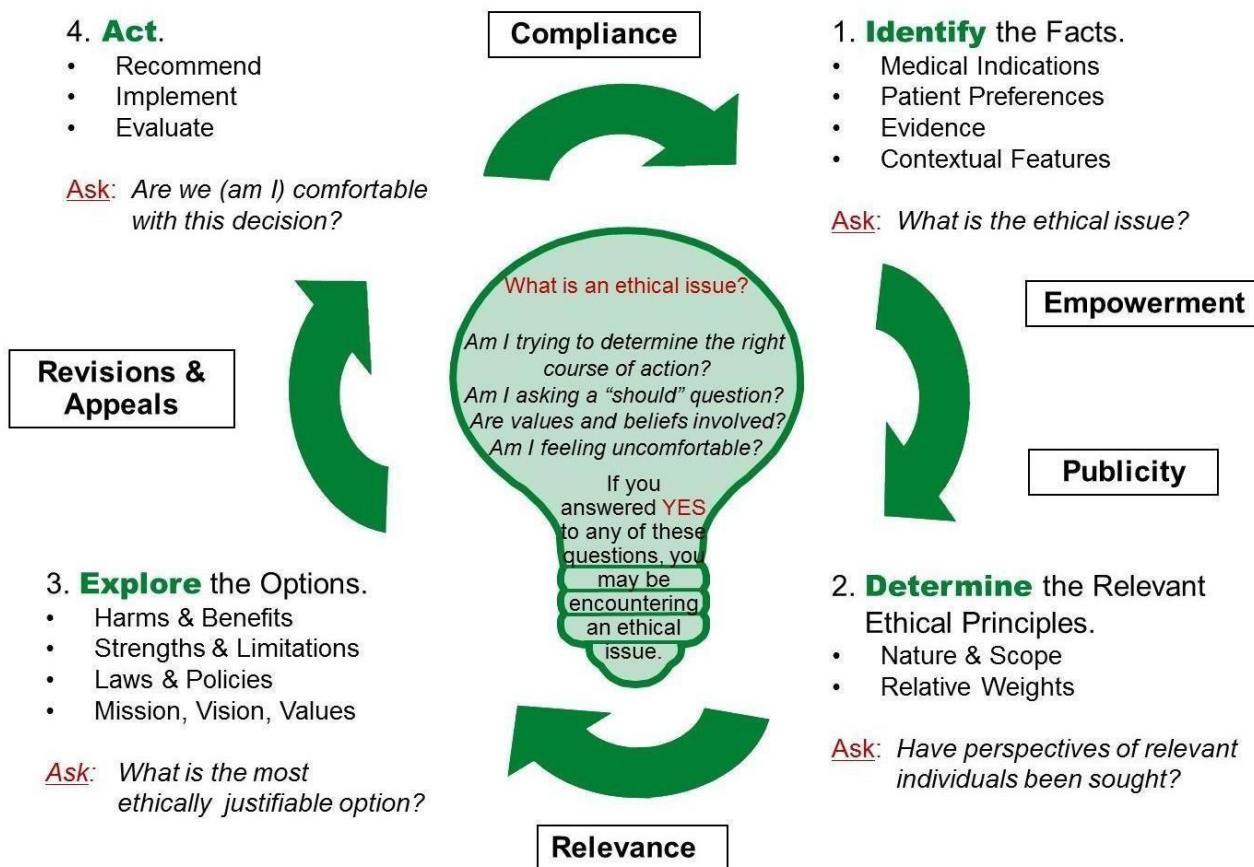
4. Act.
- Recommend
- Implement
- Evaluate

Ask: Are we (am I) comfortable with this decision?

Compliance

1. Identify the Facts.
- Medical Indications
- Patient Preferences
- Evidence
- Contextual Features

Ask: What is the ethical issue?

Empowerment

Revisions & Appeals

What is an ethical issue?

Am I trying to determine the right course of action?
Am I asking a "should" question?
Are values and beliefs involved?
Am I feeling uncomfortable?

If you answered YES to any of these questions, you may be encountering an ethical issue.

Publicity

3. Explore the Options.
- Harms & Benefits
- Strengths & Limitations
- Laws & Policies
- Mission, Vision, Values

Ask: What is the most ethically justifiable option?

2. Determine the Relevant Ethical Principles.
- Nature & Scope
- Relative Weights

Ask: Have perspectives of relevant individuals been sought?

Relevance